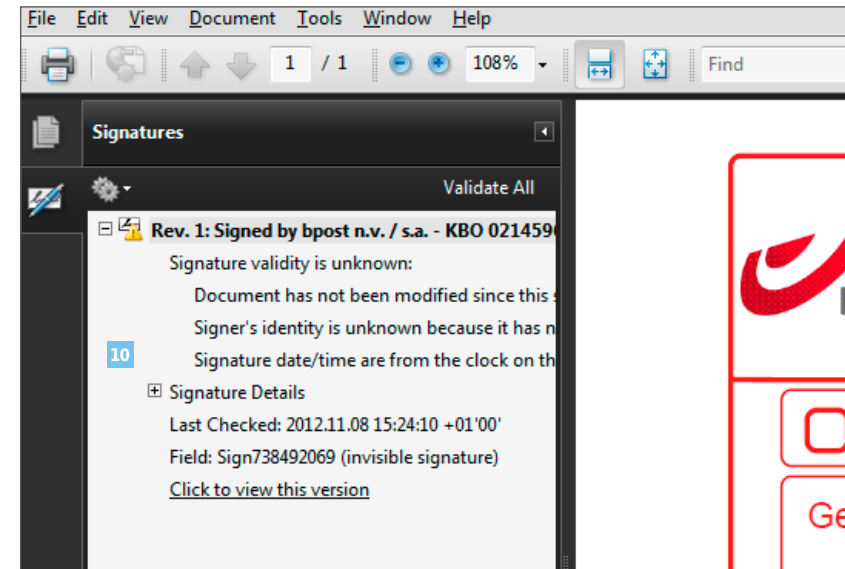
File Edit View Document Tools Window Help

1 / 1

108%

Find

Signatures

Validate All

Rev. 1: Signed by bpost n.v. / s.a. - KBO 021459

Signature validity is unknown:

Document has not been modified since this s

Signer's identity is unknown because it has n

10

Signature date/time are from the clock on th

Signature Details

Last Checked: 2012.11.08 15:24:10 +01'00'

Field: Sign738492069 (invisible signature)

Click to view this version

Ge